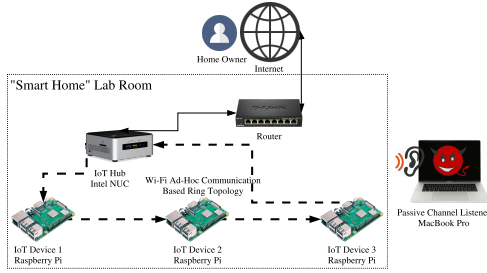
Home Owner

Internet

"Smart Home" Lab Room

Router

IoT Hub
Intel NUC

Wi-Fi Ad-Hoc Communication
Based Ring Topology

Passive Channel Listene
MacBook Pro

IoT Device 1
Raspberry Pi

IoT Device 2
Raspberry Pi

IoT Device 3
Raspberry Pi